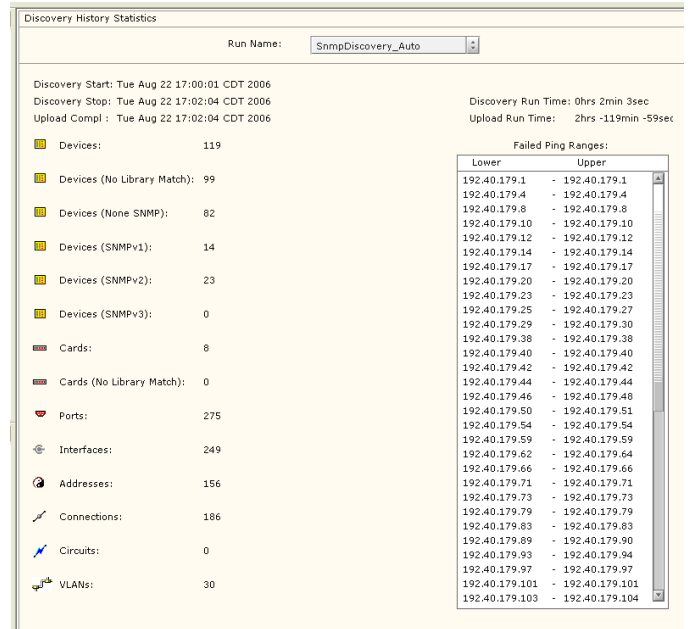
Discovery History Statistics

Run Name: SnmpDiscovery_Auto

Discovery Start: Tue Aug 22 17:00:01 CDT 2006
Discovery Stop: Tue Aug 22 17:02:04 CDT 2006
Upload Compl : Tue Aug 22 17:02:04 CDT 2006

Discovery Run Time: 0hrs 2min 3sec
Upload Run Time: 2hrs -119min -59sec

| | |
|---|---|
| Devices: | 119 |
| Devices (No Library Match): | 99 |
| Devices (None SNMP): | 82 |
| Devices (SNMPv1): | 14 |
| Devices (SNMPv2): | 23 |
| Devices (SNMPv3): | 0 |
| Cards: | 8 |
| Cards (No Library Match): | 0 |
| Ports: | 275 |
| Interfaces: | 249 |
| Addresses: | 156 |
| Connections: | 186 |
| Circuits: | 0 |
| VLANs: | 30 |

Failed Ping Ranges:

| Lower | Upper |
|---|---|
| 192.40.179.1 | - 192.40.179.1 |
| 192.40.179.4 | - 192.40.179.4 |
| 192.40.179.8 | - 192.40.179.8 |
| 192.40.179.10 | - 192.40.179.10 |
| 192.40.179.12 | - 192.40.179.12 |
| 192.40.179.14 | - 192.40.179.14 |
| 192.40.179.17 | - 192.40.179.17 |
| 192.40.179.20 | - 192.40.179.20 |
| 192.40.179.23 | - 192.40.179.23 |
| 192.40.179.25 | - 192.40.179.27 |
| 192.40.179.29 | - 192.40.179.30 |
| 192.40.179.38 | - 192.40.179.38 |
| 192.40.179.40 | - 192.40.179.40 |
| 192.40.179.42 | - 192.40.179.42 |
| 192.40.179.44 | - 192.40.179.44 |
| 192.40.179.46 | - 192.40.179.48 |
| 192.40.179.50 | - 192.40.179.51 |
| 192.40.179.54 | - 192.40.179.54 |
| 192.40.179.59 | - 192.40.179.59 |
| 192.40.179.62 | - 192.40.179.64 |
| 192.40.179.66 | - 192.40.179.66 |
| 192.40.179.71 | - 192.40.179.71 |
| 192.40.179.73 | - 192.40.179.73 |
| 192.40.179.79 | - 192.40.179.79 |
| 192.40.179.83 | - 192.40.179.83 |
| 192.40.179.89 | - 192.40.179.90 |
| 192.40.179.93 | - 192.40.179.94 |
| 192.40.179.97 | - 192.40.179.97 |
| 192.40.179.101 | - 192.40.179.101 |
| 192.40.179.103 | - 192.40.179.104 |